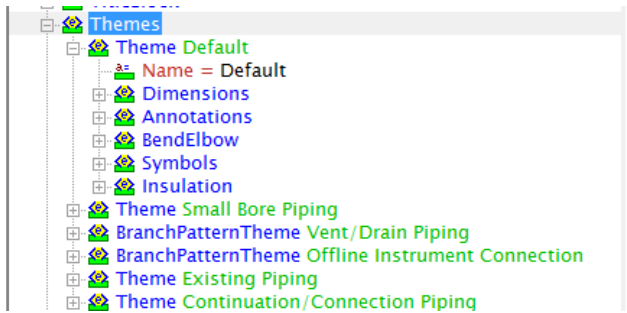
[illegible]
Themes
Theme Default
Name = Default
Dimensions
Annotations
BendElbow
Symbols
Insulation
Theme Small Bore Piping
BranchPatternTheme Vent/Drain Piping
BranchPatternTheme Offline Instrument Connection
Theme Existing Piping
Theme Continuation/Connection Piping